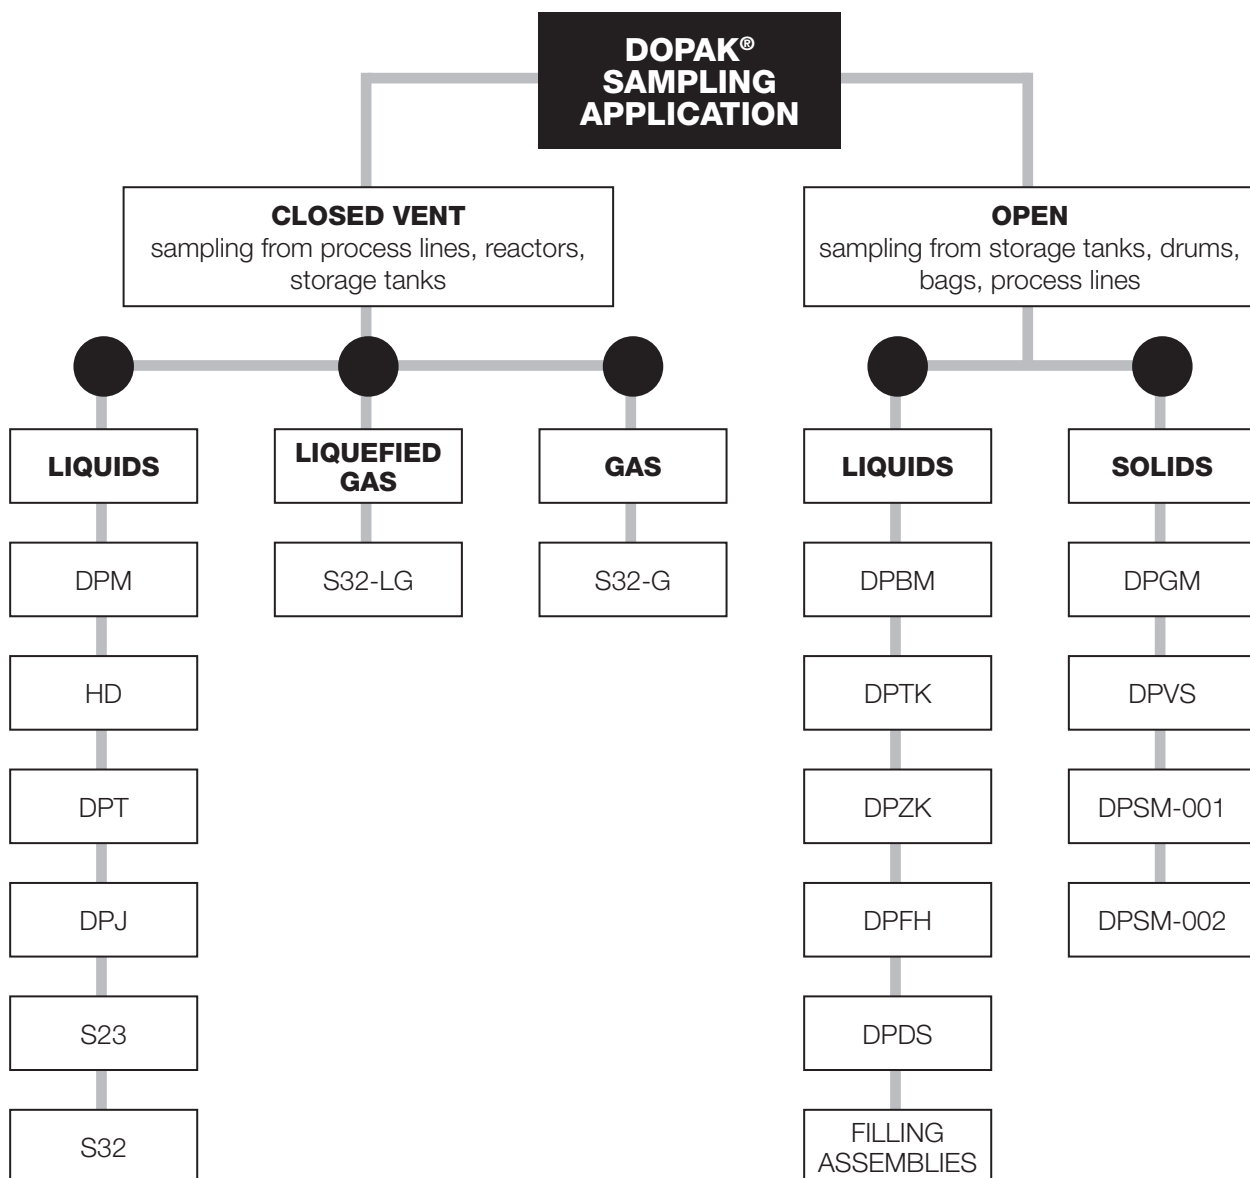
DOPAK®
SAMPLING
APPLICATION

CLOSED VENT
sampling from process lines, reactors, storage tanks

LIQUIDS

DPM

HD

DPT

DPJ

S23

S32

LIQUEFIED GAS

S32-LG

GAS

S32-G

OPEN
sampling from storage tanks, drums, bags, process lines

LIQUIDS

DPBM

DPTK

DPZK

DPFH

DPDS

FILLING ASSEMBLIES

SOLIDS

DPGM

DPVS

DPSM-001

DPSM-002